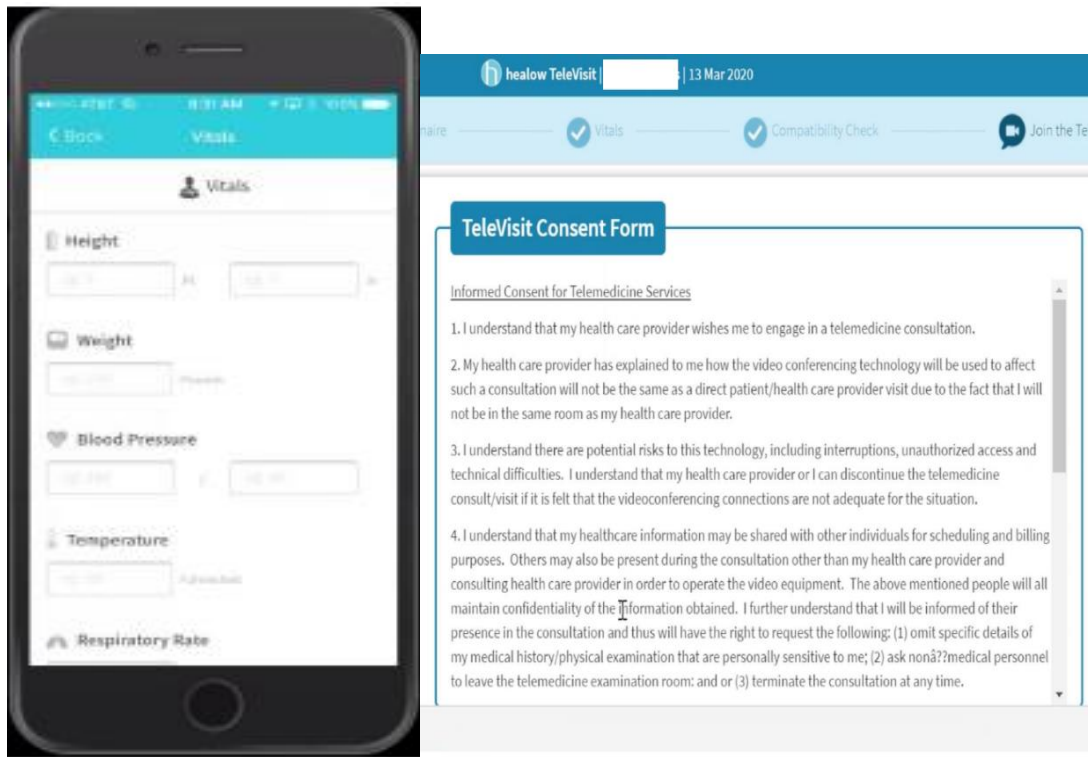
AT&T 8:31 AM

< Back Vitals

Vitals

Height

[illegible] ft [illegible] in

Weight

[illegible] Pounds

Blood Pressure

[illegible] / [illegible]

Temperature

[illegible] Fahrenheit

Respiratory Rate

healow TeleVisit | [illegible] | 13 Mar 2020

naire Vitals Compatibility Check Join the Te

TeleVisit Consent Form

Informed Consent for Telemedicine Services

1. I understand that my health care provider wishes me to engage in a telemedicine consultation.

2. My health care provider has explained to me how the video conferencing technology will be used to affect such a consultation will not be the same as a direct patient/health care provider visit due to the fact that I will not be in the same room as my health care provider.

3. I understand there are potential risks to this technology, including interruptions, unauthorized access and technical difficulties. I understand that my health care provider or I can discontinue the telemedicine consult/visit if it is felt that the videoconferencing connections are not adequate for the situation.

4. I understand that my healthcare information may be shared with other individuals for scheduling and billing purposes. Others may also be present during the consultation other than my health care provider and consulting health care provider in order to operate the video equipment. The above mentioned people will all maintain confidentiality of the information obtained. I further understand that I will be informed of their presence in the consultation and thus will have the right to request the following: (1) omit specific details of my medical history/physical examination that are personally sensitive to me; (2) ask nonâ??medical personnel to leave the telemedicine examination room: and or (3) terminate the consultation at any time.